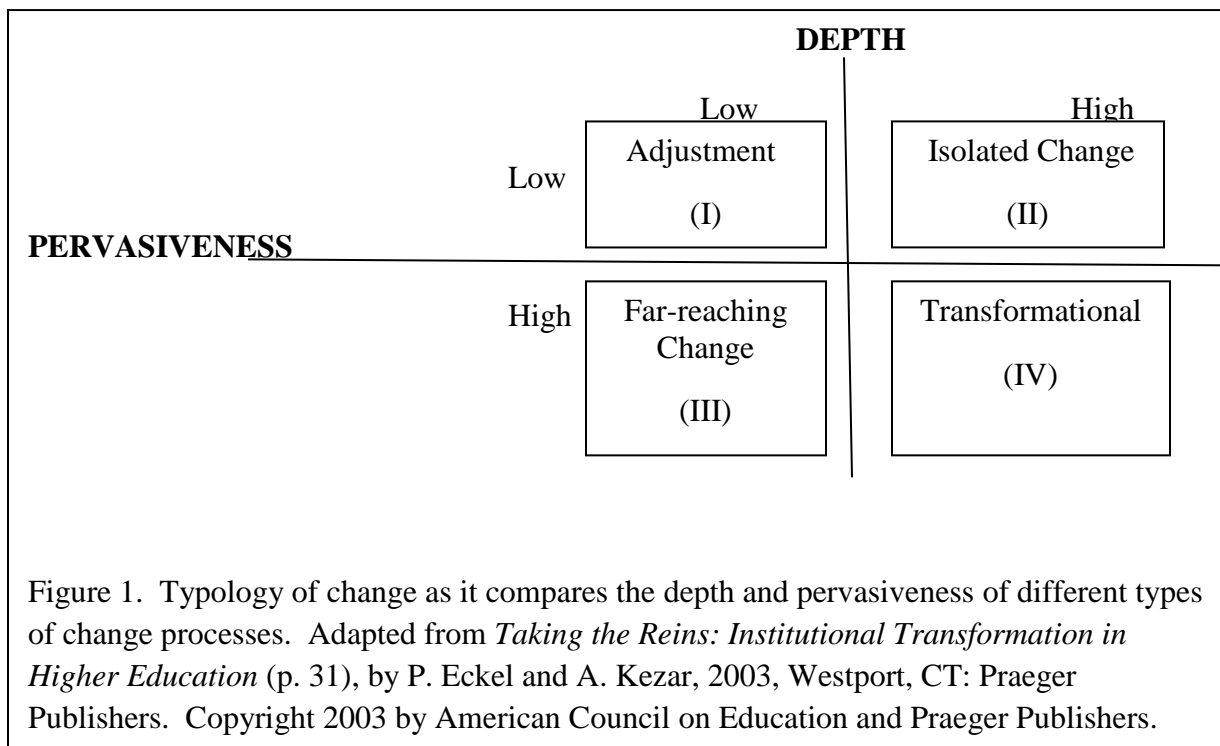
DEPTH

Low

High

Low

Adjustment

(I)

Isolated Change

(II)

PERVASIVENESS

High

Far-reaching Change

(III)

Transformational

(IV)

Figure 1. Typology of change as it compares the depth and pervasiveness of different types of change processes. Adapted from *Taking the Reins: Institutional Transformation in Higher Education* (p. 31), by P. Eckel and A. Kezar, 2003, Westport, CT: Praeger Publishers. Copyright 2003 by American Council on Education and Praeger Publishers.